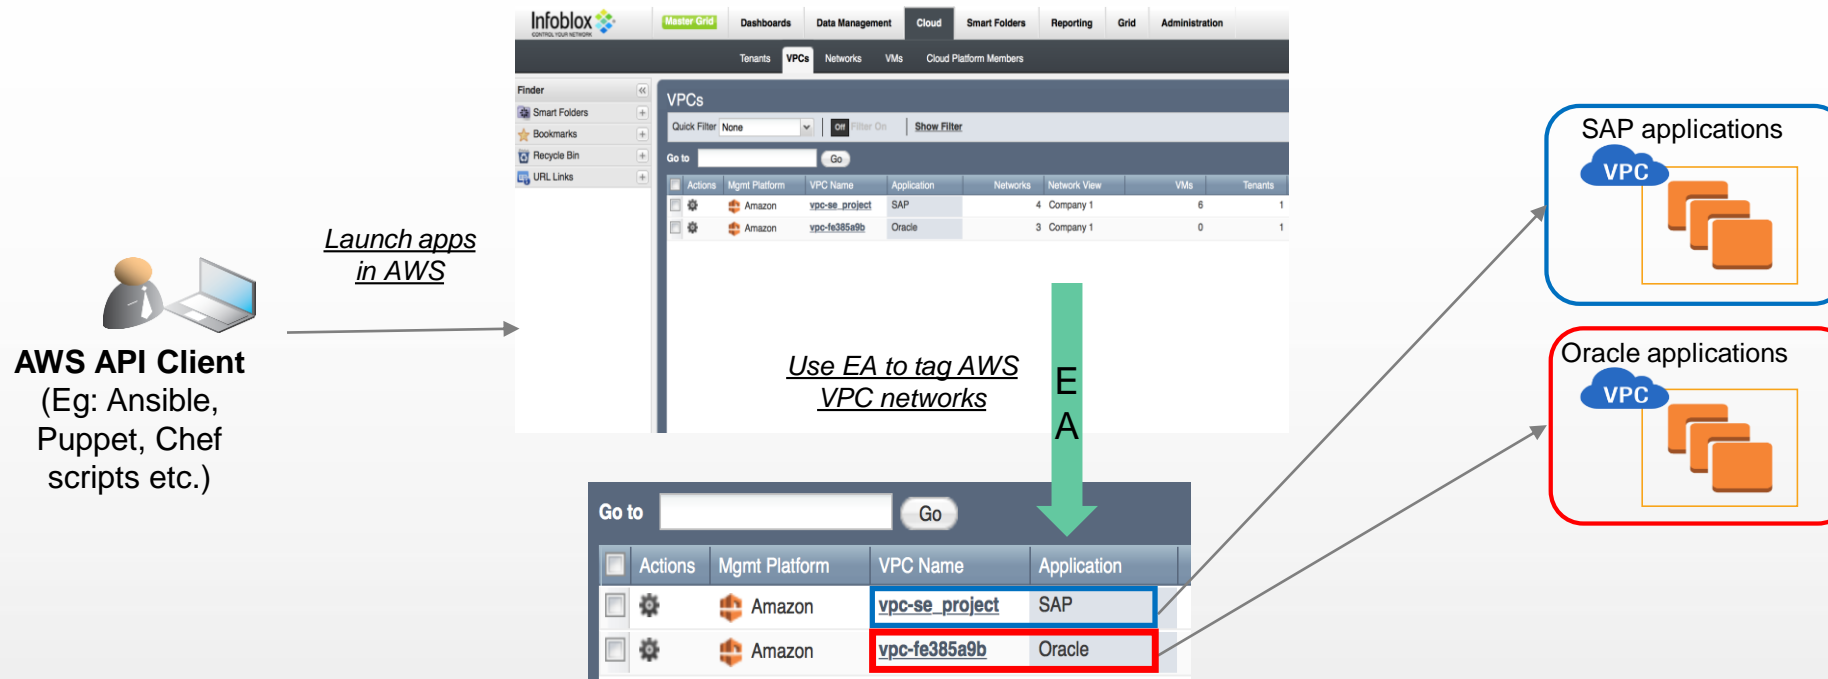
AWS API Client
(Eg: Ansible, Puppet, Chef scripts etc.)

Launch apps in AWS

Infoblox
CONTROL YOUR NETWORK
Master Grid | Dashboards | Data Management | Cloud | Smart Folders | Reporting | Grid | Administration
Tenants | VPCs | Networks | VMs | Cloud Platform Members

Finder
Smart Folders
Bookmarks
Recycle Bin
URL Links

VPCs
Quick Filter None Off Filter On Show Filter
Go to Go

| | Actions | Mgmt Platform | VPC Name | Application | Networks | Network View | VMs | Tenants |
|---|---|---|---|---|---|---|---|---|
| | | Amazon | vpc-se_project | SAP | 4 | Company 1 | 6 | 1 |
| | | Amazon | vpc-fe385a9b | Oracle | 3 | Company 1 | 0 | 1 |

Use EA to tag AWS VPC networks

E
A

Go to Go

| | Actions | Mgmt Platform | VPC Name | Application |
|---|---|---|---|---|
| | | Amazon | vpc-se_project | SAP |
| | | Amazon | vpc-fe385a9b | Oracle |

SAP applications
VPC

Oracle applications
VPC